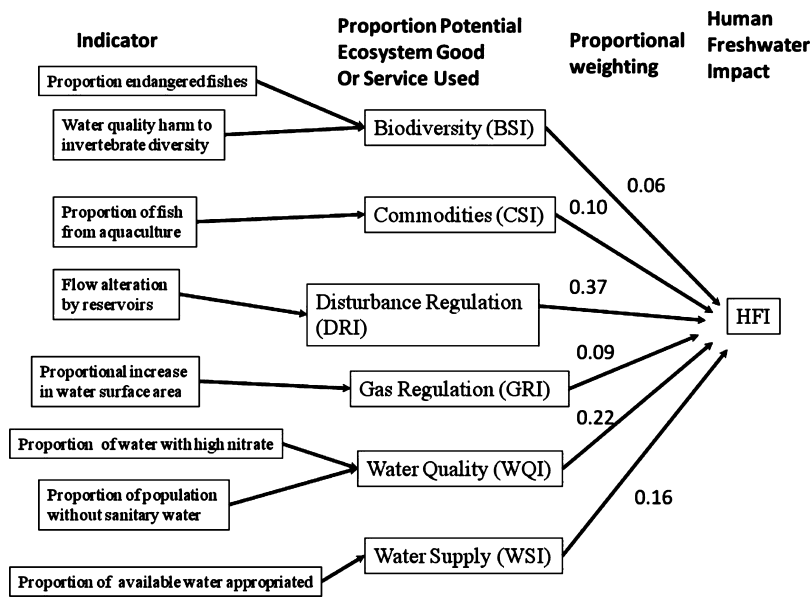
Indicator

Proportion Potential Ecosystem Good Or Service Used

Proportional weighting

Human Freshwater Impact

Proportion endangered fishes

Water quality harm to invertebrate diversity

Biodiversity (BSI)

0.06

Proportion of fish from aquaculture

Commodities (CSI)

0.10

Flow alteration by reservoirs

Disturbance Regulation (DRI)

0.37

HFI

Proportional increase in water surface area

Gas Regulation (GRI)

0.09

Proportion of water with high nitrate

0.22

Water Quality (WQI)

Proportion of population without sanitary water

0.16

Water Supply (WSI)

Proportion of available water appropriated